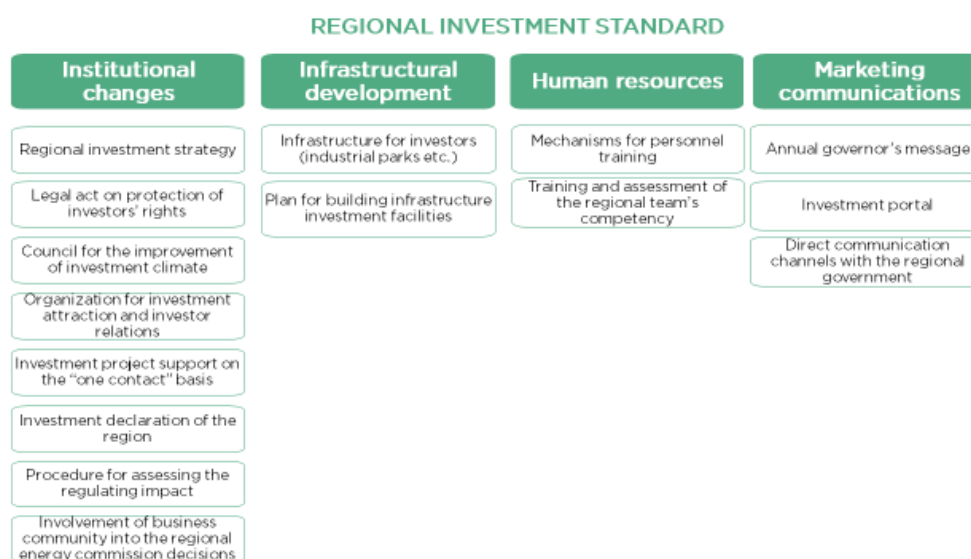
REGIONAL INVESTMENT STANDARD

Institutional changes

Regional investment strategy

Legal act on protection of investors' rights

Council for the improvement of investment climate

Organization for investment attraction and investor relations

Investment project support on the "one contact" basis

Investment declaration of the region

Procedure for assessing the regulating impact

Involvement of business community into the regional energy commission decisions

Infrastructural development

Infrastructure for investors (industrial parks etc.)

Plan for building infrastructure investment facilities

Human resources

Mechanisms for personnel training

Training and assessment of the regional team's competency

Marketing communications

Annual governor's message

Investment portal

Direct communication channels with the regional government